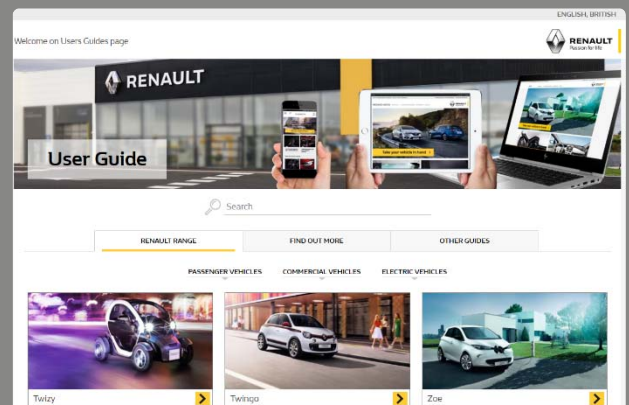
ENGLISH, BRITISH

Welcome on Users Guides page

RENAULT
Passion for life

RENAULT

User Guide

Take your vehicle in hand

Search

RENAULT RANGE

FIND OUT MORE

OTHER GUIDES

PASSENGER VEHICLES

COMMERCIAL VEHICLES

ELECTRIC VEHICLES

Twizy

Twingo

Zoe